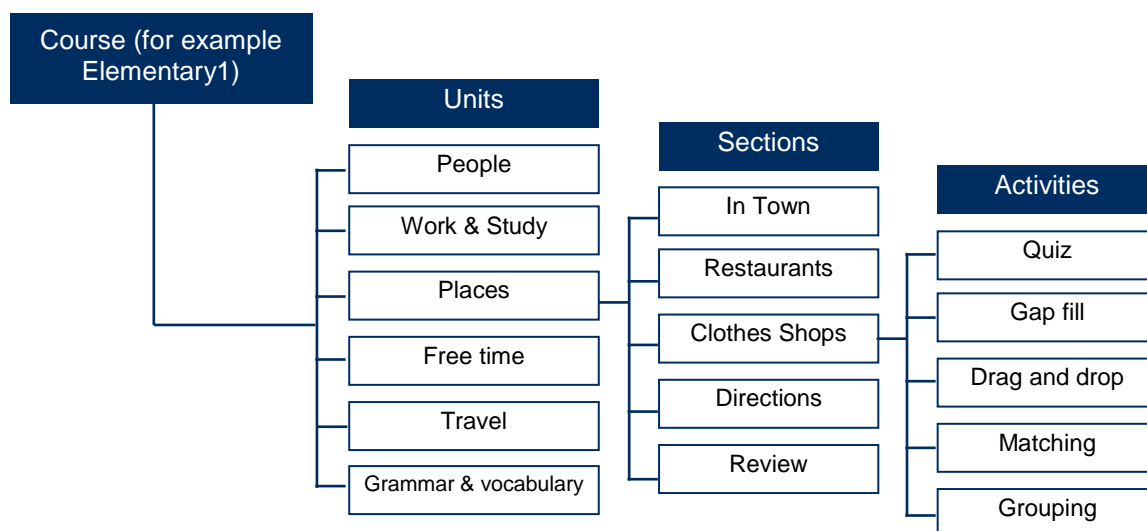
Course (for example Elementary1)

Units

People

Work & Study

Places

Free time

Travel

Grammar & vocabulary

Sections

In Town

Restaurants

Clothes Shops

Directions

Review

Activities

Quiz

Gap fill

Drag and drop

Matching

Grouping